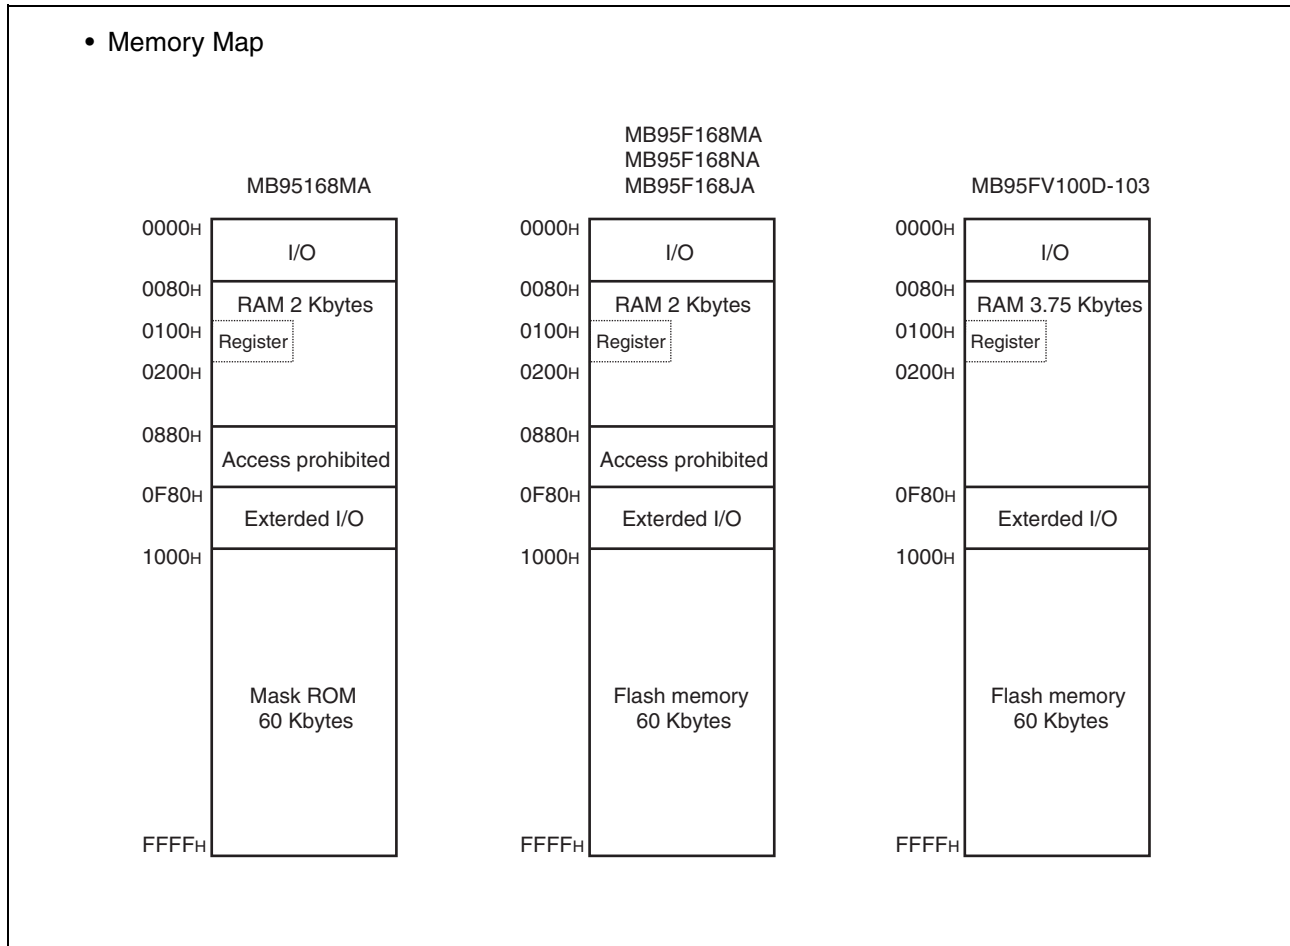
• Memory Map

MB95168MA

0000H
I/O
0080H
RAM 2 Kbytes
0100H
Register
0200H
0880H
Access prohibited
0F80H
Exterded I/O
1000H
Mask ROM
60 Kbytes
FFFFH

MB95F168MA
MB95F168NA
MB95F168JA

0000H
I/O
0080H
RAM 2 Kbytes
0100H
Register
0200H
0880H
Access prohibited
0F80H
Exterded I/O
1000H
Flash memory
60 Kbytes
FFFFH

MB95FV100D-103

0000H
I/O
0080H
RAM 3.75 Kbytes
0100H
Register
0200H
0F80H
Exterded I/O
1000H
Flash memory
60 Kbytes
FFFFH